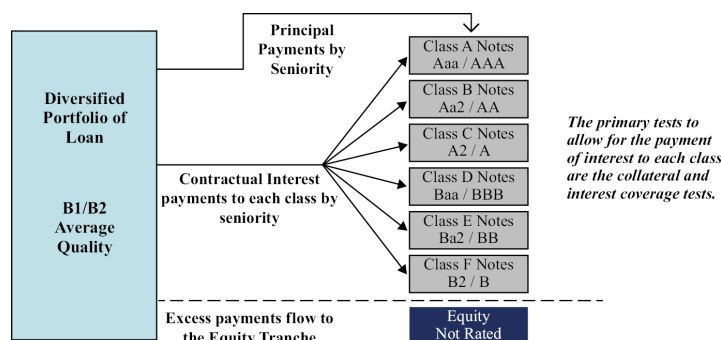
Diversified Portfolio of Loan

B1/B2 Average Quality

Principal Payments by Seniority

Contractual Interest payments to each class by seniority

Class A Notes
Aaa / AAA

Class B Notes
Aa2 / AA

Class C Notes
A2 / A

Class D Notes
Baa / BBB

Class E Notes
Ba2 / BB

Class F Notes
B2 / B

*The primary tests to allow for the payment of interest to each class are the collateral and interest coverage tests.*

Excess payments flow to the Equity Tranche

Equity
Not Rated